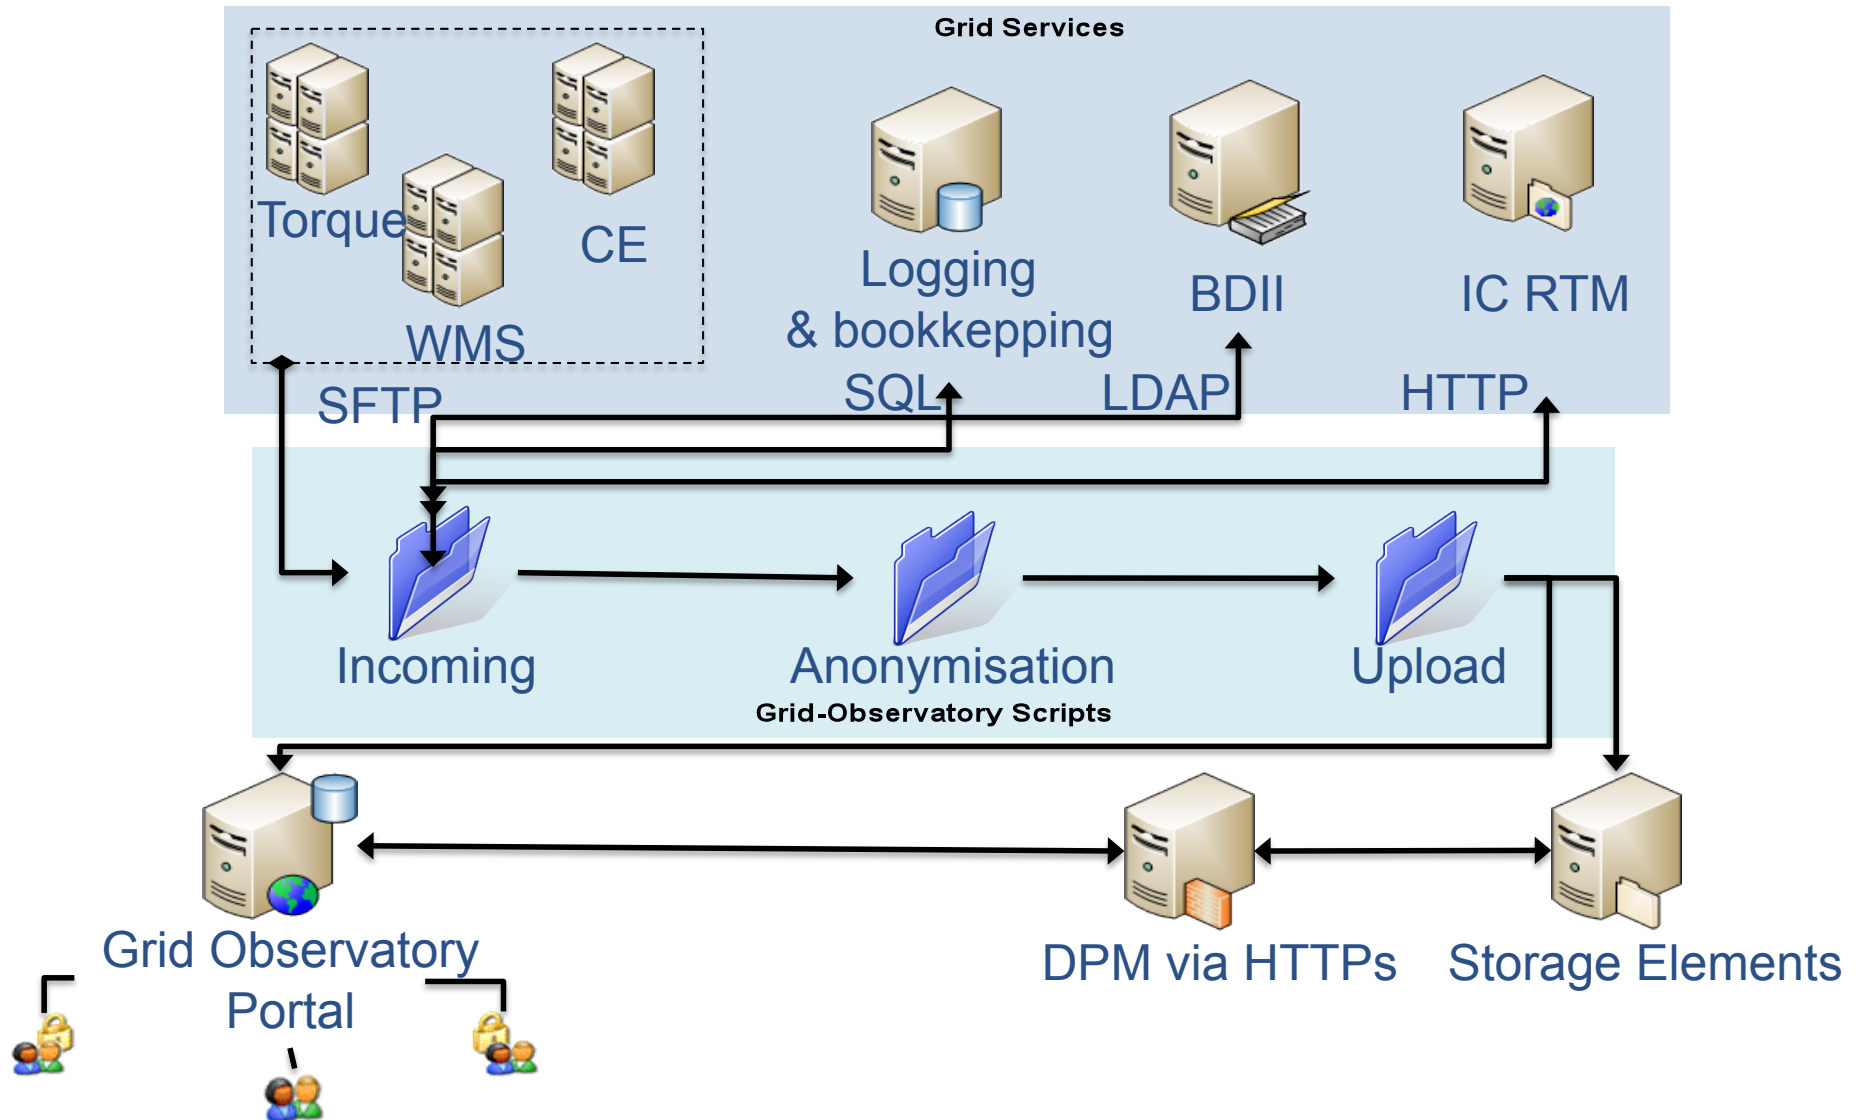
Grid Services

Torque

CE

WMS

Logging & bookkepping

BDII

IC RTM

SFTP

SQL

LDAP

HTTP

Incoming

Anonymisation

Upload

Grid-Observatory Scripts

Grid Observatory Portal

DPM via HTTPs

Storage Elements